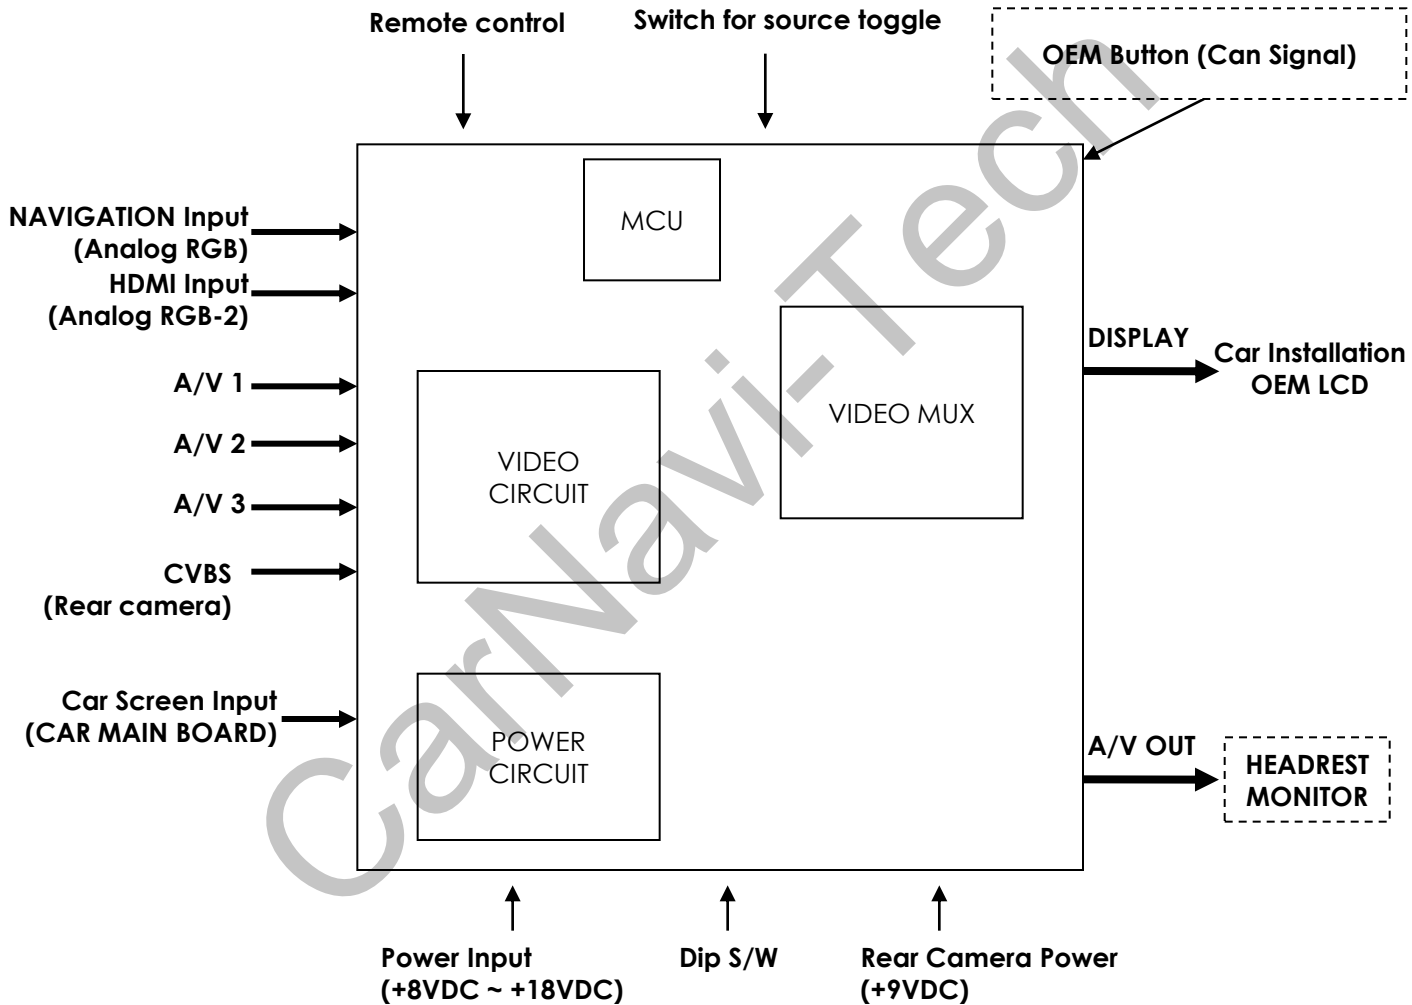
Remote control

Switch for source toggle

OEM Button (Can Signal)

NAVIGATION Input (Analog RGB)

HDMI Input (Analog RGB-2)

A/V 1

A/V 2

A/V 3

CVBS (Rear camera)

Car Screen Input (CAR MAIN BOARD)

MCU

VIDEO MUX

VIDEO CIRCUIT

POWER CIRCUIT

DISPLAY

Car Installation OEM LCD

A/V OUT

HEADREST MONITOR

Power Input (+8VDC ~ +18VDC)

Dip S/W

Rear Camera Power (+9VDC)

CarNavi-Tech